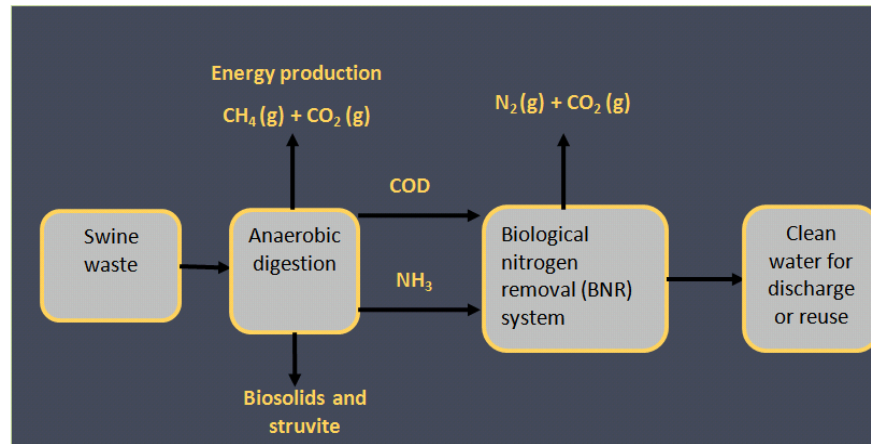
Energy production

$CH_4$ (g) + $CO_2$ (g)

$N_2$ (g) + $CO_2$ (g)

COD

Swine waste

Anaerobic digestion

$NH_3$

Biological nitrogen removal (BNR) system

Clean water for discharge or reuse

Biosolids and struvite